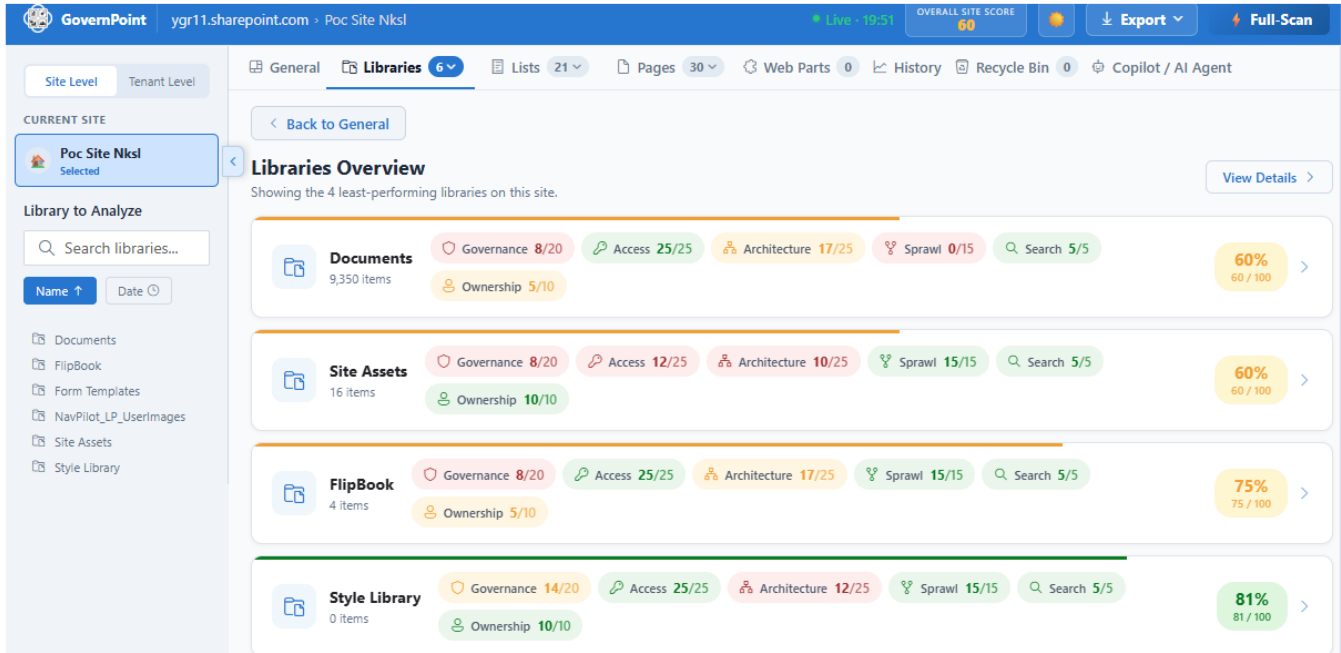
GovernPoint ygr11.sharepoint.com › Poc Site Nksl

Live · 19:51 OVERALL SITE SCORE 60 Export Full-Scan

Site Level Tenant Level

CURRENT SITE

Poc Site Nksl
Selected

Library to Analyze

Search libraries...

Name ↑ Date

Documents
FlipBook
Form Templates
NavPilot_LP_UserImages
Site Assets
Style Library

General Libraries 6 Lists 21 Pages 30 Web Parts 0 History Recycle Bin 0 Copilot / AI Agent

Back to General

Libraries Overview
Showing the 4 least-performing libraries on this site.

View Details

Documents
9,350 items
Governance 8/20 Access 25/25 Architecture 17/25 Sprawl 0/15 Search 5/5 Ownership 5/10
60%
60 / 100

Site Assets
16 items
Governance 8/20 Access 12/25 Architecture 10/25 Sprawl 15/15 Search 5/5 Ownership 10/10
60%
60 / 100

FlipBook
4 items
Governance 8/20 Access 25/25 Architecture 17/25 Sprawl 15/15 Search 5/5 Ownership 5/10
75%
75 / 100

Style Library
0 items
Governance 14/20 Access 25/25 Architecture 12/25 Sprawl 15/15 Search 5/5 Ownership 10/10
81%
81 / 100